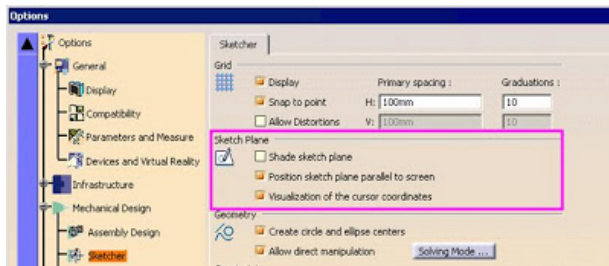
Options

Options
General
Display
Compatibility
Parameters and Measure
Devices and Virtual Reality
Infrastructure
Mechanical Design
Assembly Design
Sketcher

Sketcher

Grid
Display
Primary spacing :
Graduations :
Snap to point
H: 100mm
10
Allow Distortions
V: 100mm
10

Sketch Plane
Shade sketch plane
Position sketch plane parallel to screen
Visualization of the cursor coordinates

Geometry
Create circle and ellipse centers
Allow direct manipulation
Solving Mode ...